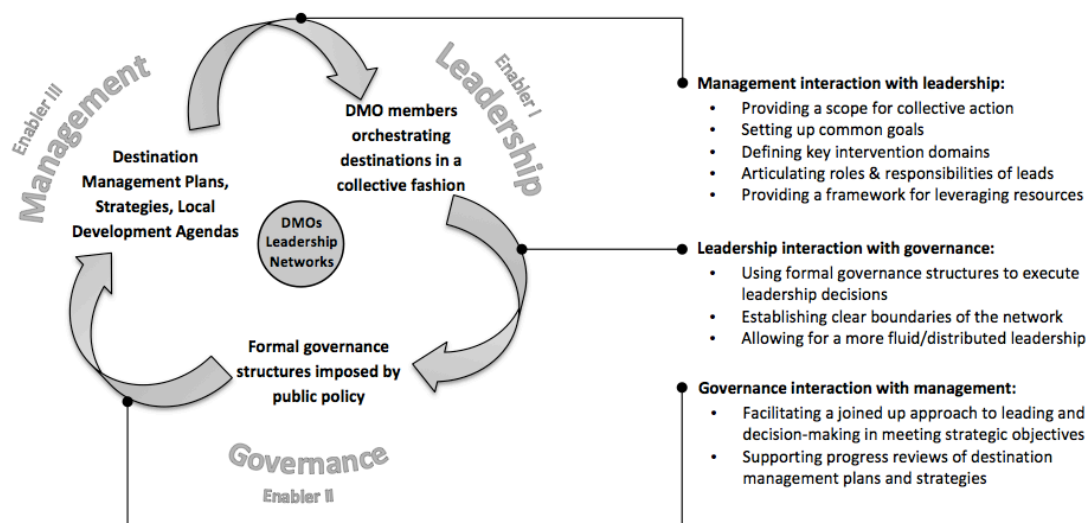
Enabler III
Management

Enabler I
Leadership

DMO members orchestrating destinations in a collective fashion

Destination Management Plans, Strategies, Local Development Agendas

DMOs Leadership Networks

Formal governance structures imposed by public policy

Governance
Enabler II

Management interaction with leadership:
- Providing a scope for collective action
- Setting up common goals
- Defining key intervention domains
- Articulating roles & responsibilities of leads
- Providing a framework for leveraging resources

Leadership interaction with governance:
- Using formal governance structures to execute leadership decisions
- Establishing clear boundaries of the network
- Allowing for a more fluid/distributed leadership

Governance interaction with management:
- Facilitating a joined up approach to leading and decision-making in meeting strategic objectives
- Supporting progress reviews of destination management plans and strategies